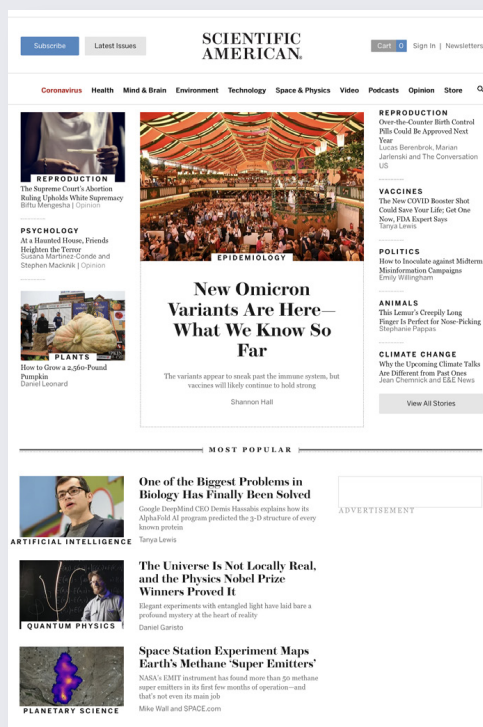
Subscribe Latest Issues

SCIENTIFIC AMERICAN.

Cart 0 Sign In | Newsletters

Coronavirus Health Mind & Brain Environment Technology Space & Physics Video Podcasts Opinion Store

REPRODUCTION
The Supreme Court's Abortion Ruling Upholds White Supremacy
Biftu Mengesha | Opinion

PSYCHOLOGY
At a Haunted House, Friends Heighten the Terror
Susana Martinez-Conde and Stephen Macknik | Opinion

PLANTS
How to Grow a 2,560-Pound Pumpkin
Daniel Leonard

EPIDEMIOLOGY
New Omicron Variants Are Here—What We Know So Far

The variants appear to sneak past the immune system, but vaccines will likely continue to hold strong

Shannon Hall

REPRODUCTION
Over-the-Counter Birth Control Pills Could Be Approved Next Year
Lucas Berenbrok, Marian Jarlenski and The Conversation US

VACCINES
The New COVID Booster Shot Could Save Your Life; Get One Now, FDA Expert Says
Tanya Lewis

POLITICS
How to Inoculate against Midterm Misinformation Campaigns
Emily Willingham

ANIMALS
This Lemur's Creepily Long Finger Is Perfect for Nose-Picking
Stephanie Pappas

CLIMATE CHANGE
Why the Upcoming Climate Talks Are Different from Past Ones
Jean Chemnick and E&E News

View All Stories

MOST POPULAR

ARTIFICIAL INTELLIGENCE
One of the Biggest Problems in Biology Has Finally Been Solved
Google DeepMind CEO Demis Hassabis explains how its AlphaFold AI program predicted the 3-D structure of every known protein
Tanya Lewis

ADVERTISEMENT

QUANTUM PHYSICS
The Universe Is Not Locally Real, and the Physics Nobel Prize Winners Proved It
Elegant experiments with entangled light have laid bare a profound mystery at the heart of reality
Daniel Garisto

PLANETARY SCIENCE
Space Station Experiment Maps Earth's Methane 'Super Emitters'
NASA's EMIT instrument has found more than 50 methane super emitters in its first few months of operation—and that's not even its main job
Mike Wall and SPACE.com